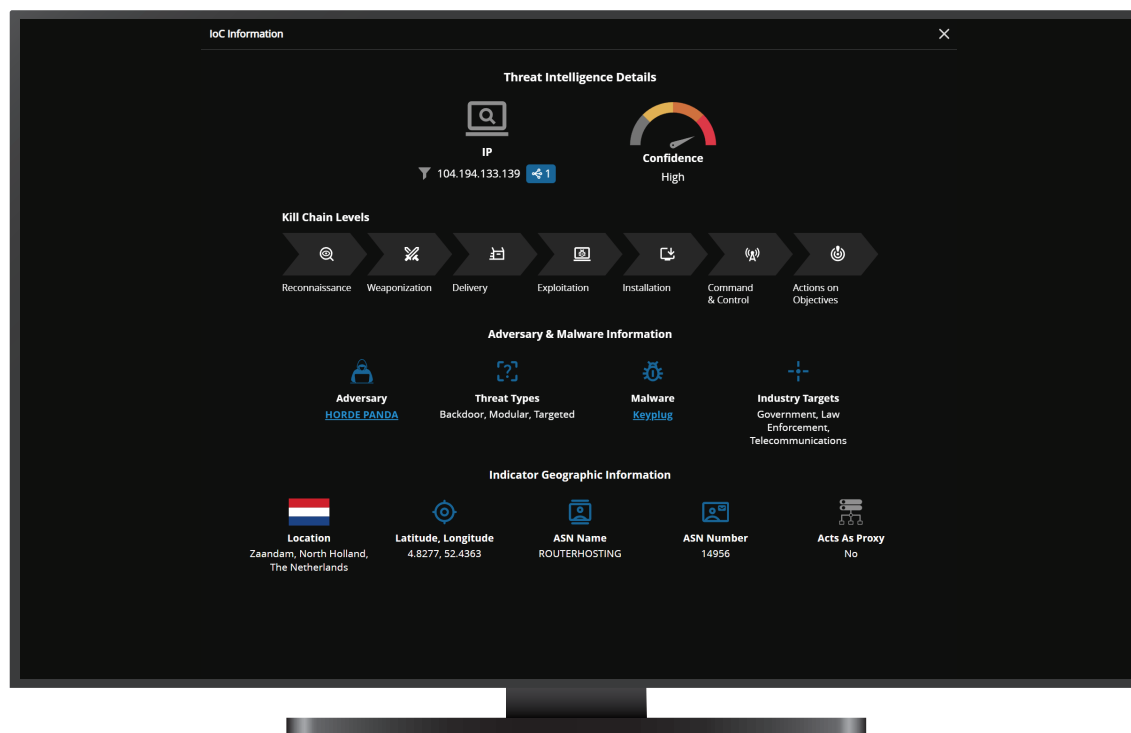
IoC Information

×

Threat Intelligence Details

IP

104.194.133.139 1

Confidence

High

Kill Chain Levels

Reconnaissance

Weaponization

Delivery

Exploitation

Installation

Command & Control

Actions on Objectives

Adversary & Malware Information

Adversary

HORDE PANDA

Threat Types

Backdoor, Modular, Targeted

Malware

Keyplug

Industry Targets

Government, Law Enforcement, Telecommunications

Indicator Geographic Information

Location

Zaandam, North Holland, The Netherlands

Latitude, Longitude

4.8277, 52.4363

ASN Name

ROUTERHOSTING

ASN Number

14956

Acts As Proxy

No